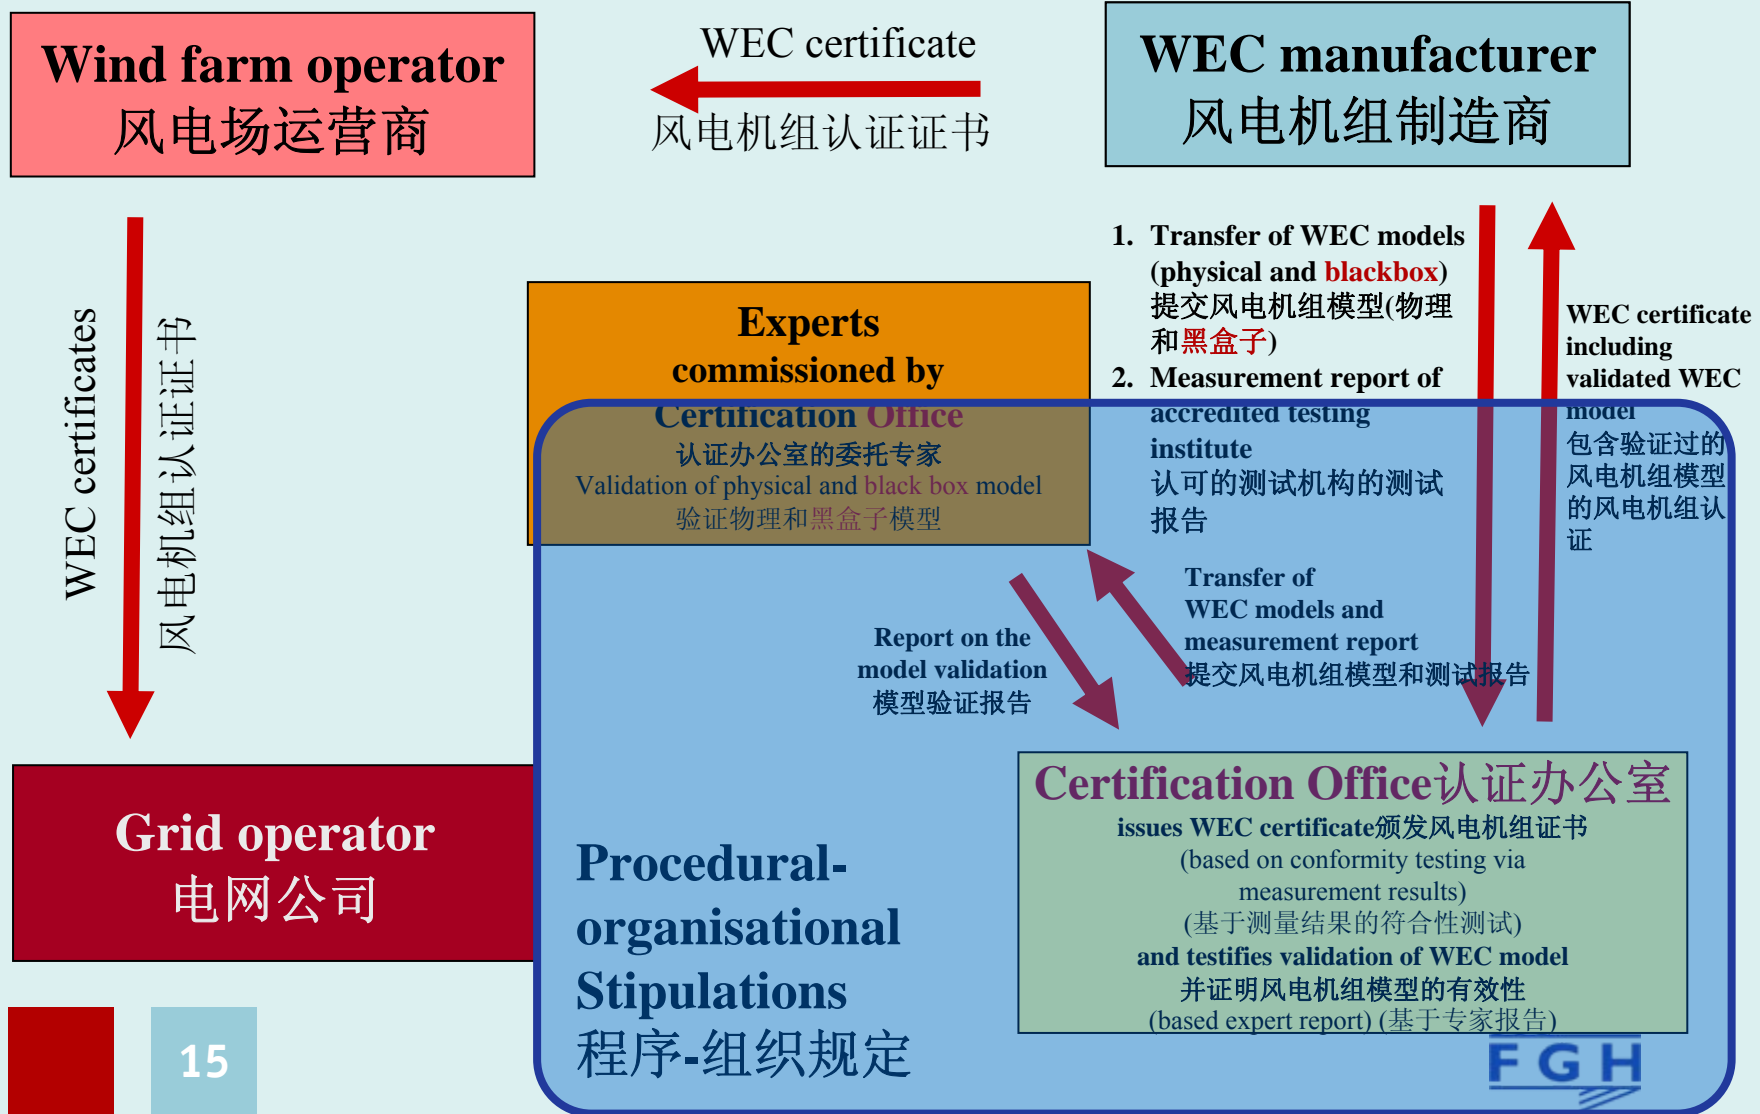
Wind farm operator
风电场运营商

WEC certificate
风电机组认证证书

WEC manufacturer
风电机组制造商

WEC certificates
风电机组认证证书

Experts commissioned by Certification Office
认证办公室的委托专家
Validation of physical and black box model
验证物理和黑盒子模型

1. Transfer of WEC models (physical and blackbox)
提交风电机组模型(物理和黑盒子)
2. Measurement report of accredited testing institute
认可的测试机构的测试报告

WEC certificate including validated WEC model
包含验证过的风电机组模型的风电机组认证

Transfer of WEC models and measurement report
提交风电机组模型和测试报告

Report on the model validation
模型验证报告

Grid operator
电网公司

Procedural-organisational Stipulations
程序-组织规定

Certification Office认证办公室
issues WEC certificate颁发风电机组证书
(based on conformity testing via measurement results)
(基于测量结果的符合性测试)
and testifies validation of WEC model
并证明风电机组模型的有效性
(based expert report) (基于专家报告)

FGH

15